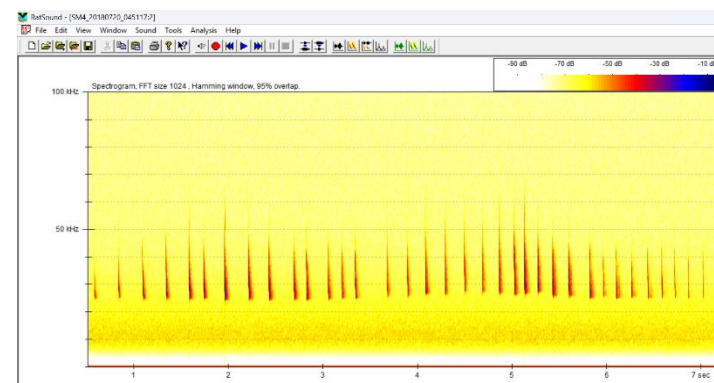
BatSound - [SM4_20180720_045117:2]
File Edit View Window Sound Tools Analysis Help

-90 dB -70 dB -50 dB -30 dB -10 d

Spectrogram, FFT size 1024 , Hamming window, 95% overlap.

100 kHz
50 kHz

1 2 3 4 5 6 7 sec